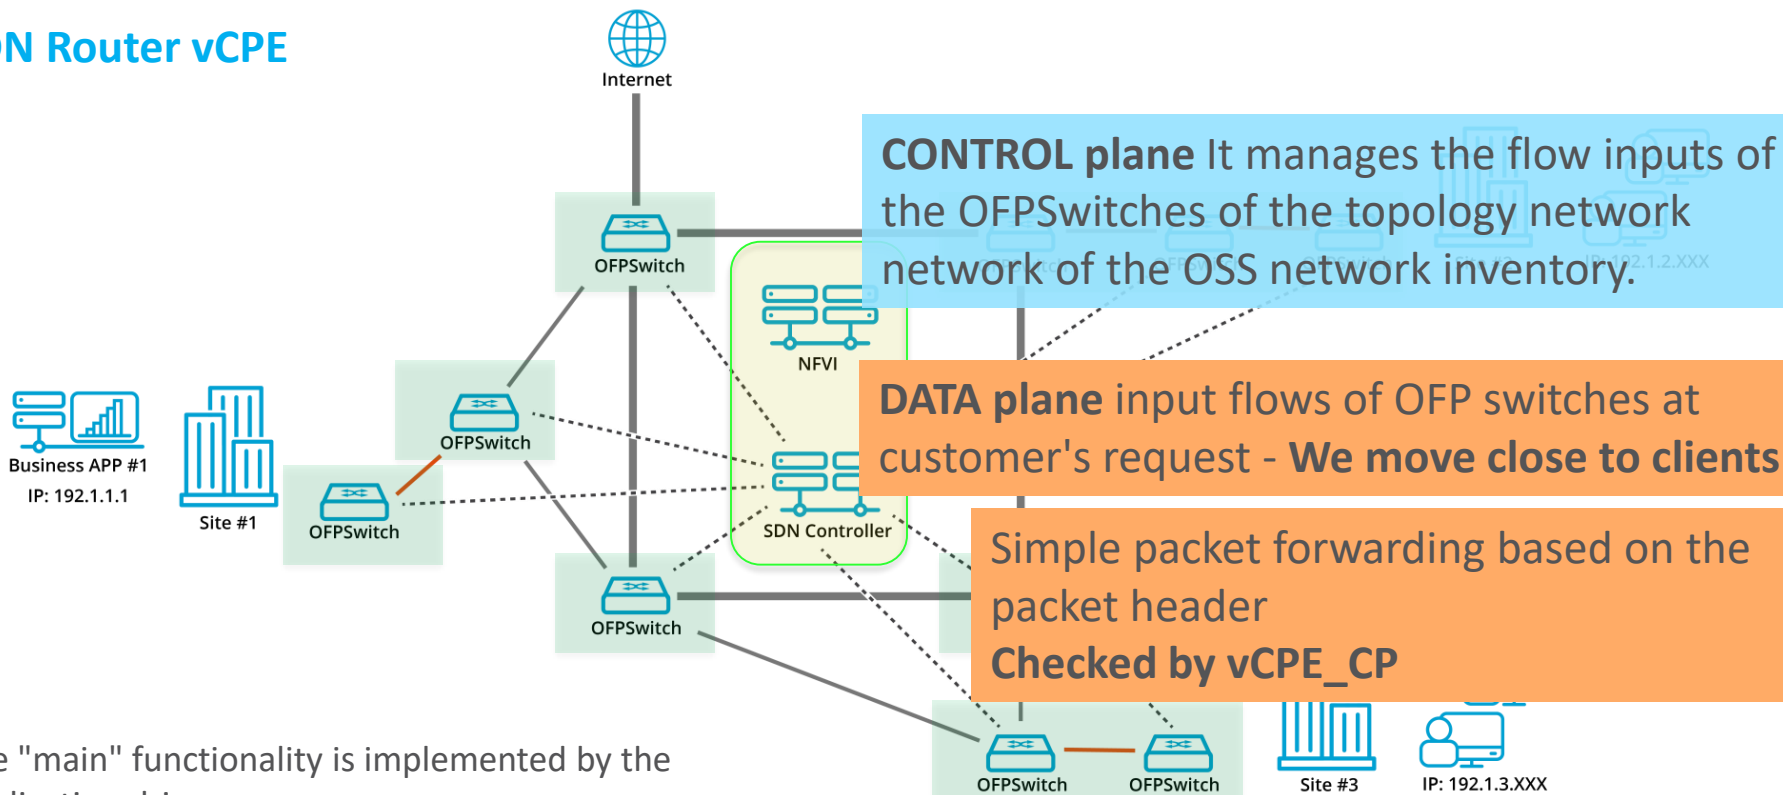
N Router vCPE

Internet

OFPSwitch

NFVI

CONTROL plane It manages the flow inputs of the OFPSwitches of the topology network network of the OSS network inventory.

DATA plane input flows of OFP switches at customer's request - We move close to clients

Business APP #1
IP: 192.1.1.1

Site #1

OFPSwitch

OFPSwitch

SDN Controller

Simple packet forwarding based on the packet header
Checked by vCPE_CP

OFPSwitch

OFPSwitch

OFPSwitch

Site #3

IP: 192.1.3.XXX

IP: 192.1.2.XXX

e "main" functionality is implemented by the